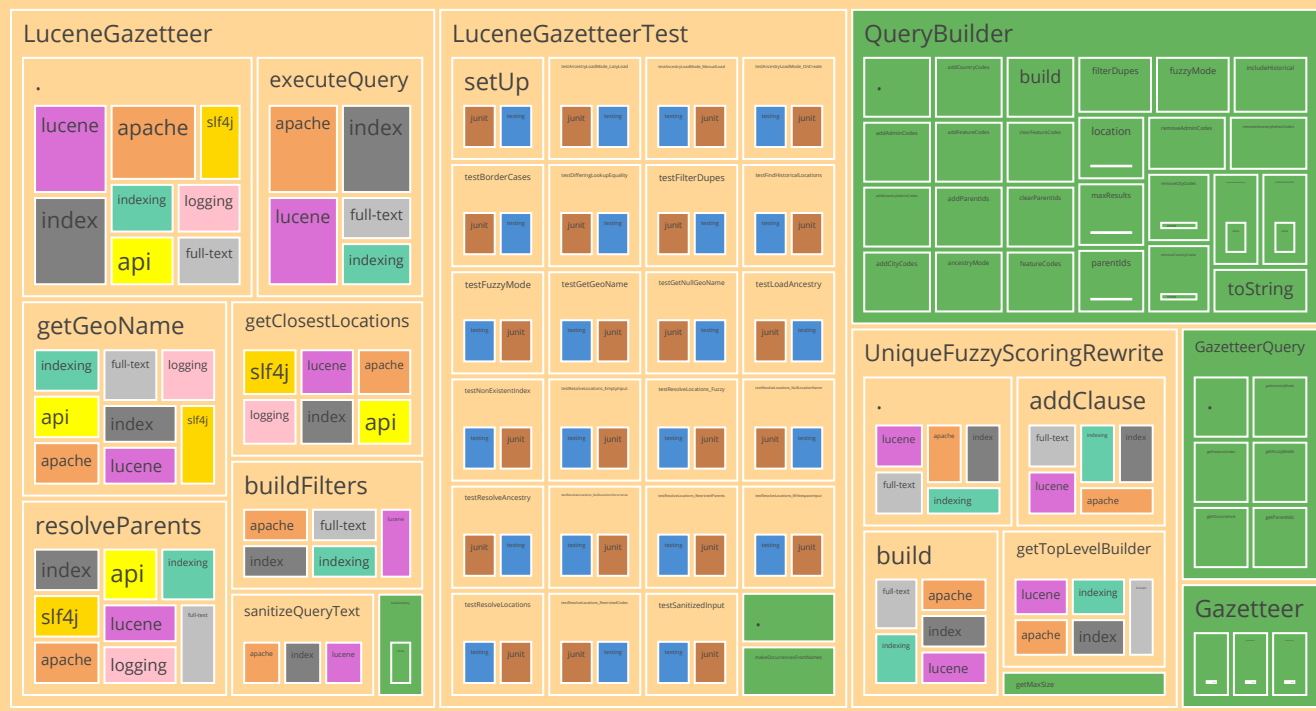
LuceneGazetteer

.

lucene apache slf4j

index indexing logging

api full-text

executeQuery

apache index

lucene full-text

indexing

getGeoName

indexing full-text logging

api index slf4j

apache lucene

getClosestLocations

slf4j lucene apache

logging index api

resolveParents

index api indexing

slf4j lucene full-text

apache logging

buildFilters

apache full-text lucene

index indexing

sanitizeQueryText

apache index lucene

LuceneGazetteerTest

setUp

junit testing

testAncestryLoadMode_LazyLoad

junit testing

testAncestryLoadMode_ManualLoad

testing junit

testAncestryLoadMode_OnCreate

testing junit

testBorderCases

junit testing

testDifferingLookupEquality

junit testing

testFilterDupes

junit testing

testFindHistoricalLocations

testing junit

testFuzzyMode

testing junit

testGetGeoName

testing junit

testGetNullGeoName

testing junit

testLoadAncestry

junit testing

testNonExistentIndex

testing junit

testing junit

testResolveLocations_Fuzzy

testing junit

junit testing

testResolveAncestry

junit testing

testing junit

testing junit

testing junit

testResolveLocations

testing junit

testing junit

testSanitizedInput

testing junit

.

makeOccurrencesFromNames

QueryBuilder

.

addCountryCodes

build

filterDupes

fuzzyMode

includeHistorical

addAdminCodes

addFeatureCodes

clearFeatureCodes

location

removeAdminCodes

addParentIds

clearParentIds

maxResults

addCityCodes

ancestryMode

featureCodes

parentIds

toString

UniqueFuzzyScoringRewrite

.

lucene apache index

full-text indexing

addClause

full-text indexing index

lucene apache

build

full-text apache

index

indexing lucene

getTopLevelBuilder

lucene indexing

apache index

getMaxSize

GazetteerQuery

.

Gazetteer